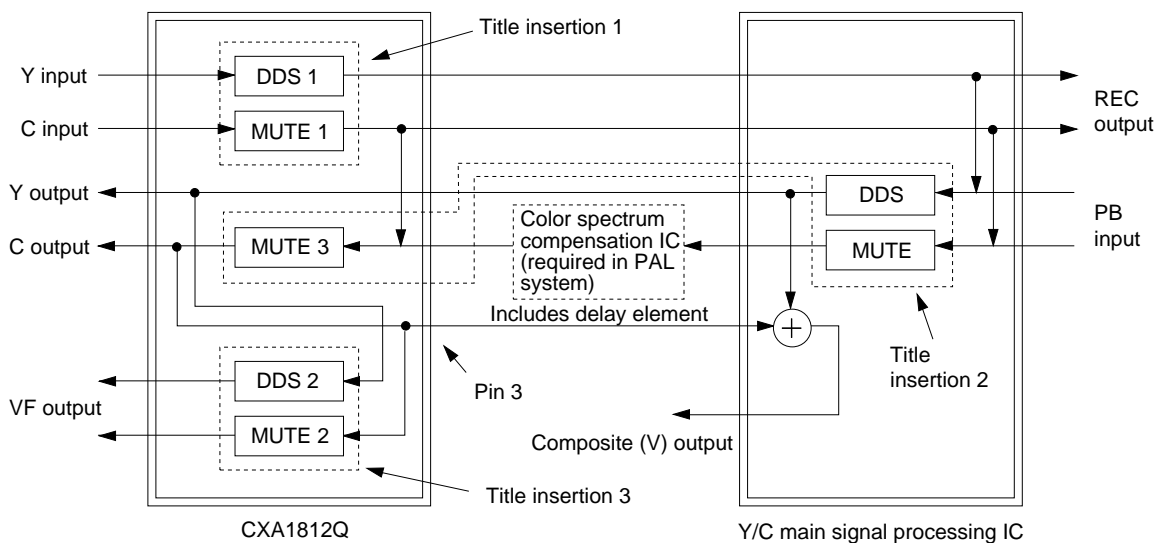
Title insertion 1

Y input

DDS 1

C input

MUTE 1

REC output

Y output

DDS

C output

MUTE 3

Color spectrum compensation IC (required in PAL system)

MUTE

PB input

Includes delay element

$+$

Title insertion 2

DDS 2

Pin 3

VF output

MUTE 2

Composite (V) output

Title insertion 3

CXA1812Q

Y/C main signal processing IC